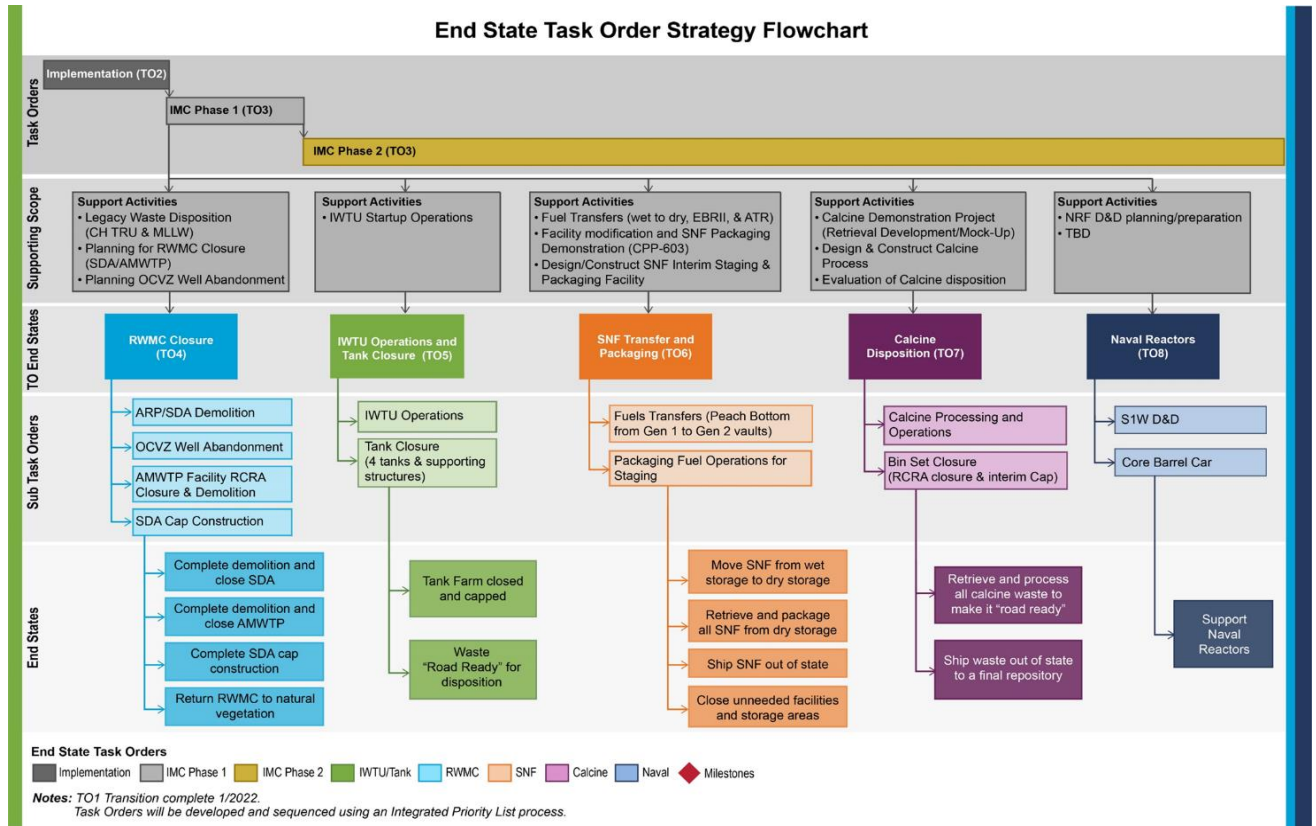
End State Task Order Strategy Flowchart

Task Orders

Implementation (TO2)

IMC Phase 1 (TO3)

IMC Phase 2 (TO3)

Supporting Scope

Support Activities
• Legacy Waste Disposition (CH TRU & MLLW)
• Planning for RWMC Closure (SDA/AMWTP)
• Planning OCVZ Well Abandonment

Support Activities
• IWTU Startup Operations

Support Activities
• Fuel Transfers (wet to dry, EBRII, & ATR)
• Facility modification and SNF Packaging Demonstration (CPP-603)
• Design/Construct SNF Interim Staging & Packaging Facility

Support Activities
• Calcine Demonstration Project (Retrieval Development/Mock-Up)
• Design & Construct Calcine Process
• Evaluation of Calcine disposition

Support Activities
• NRF D&D planning/preparation
• TBD

TO End States

RWMC Closure (TO4)

IWTU Operations and Tank Closure (TO5)

SNF Transfer and Packaging (TO6)

Calcine Disposition (TO7)

Naval Reactors (TO8)

Sub Task Orders

ARP/SDA Demolition

OCVZ Well Abandonment

AMWTP Facility RCRA Closure & Demolition

SDA Cap Construction

IWTU Operations

Tank Closure (4 tanks & supporting structures)

Fuels Transfers (Peach Bottom from Gen 1 to Gen 2 vaults)

Packaging Fuel Operations for Staging

Calcine Processing and Operations

Bin Set Closure (RCRA closure & interim Cap)

S1W D&D

Core Barrel Car

End States

Complete demolition and close SDA

Complete demolition and close AMWTP

Complete SDA cap construction

Return RWMC to natural vegetation

Tank Farm closed and capped

Waste "Road Ready" for disposition

Move SNF from wet storage to dry storage

Retrieve and package all SNF from dry storage

Ship SNF out of state

Close unneeded facilities and storage areas

Retrieve and process all calcine waste to make it "road ready"

Ship waste out of state to a final repository

Support Naval Reactors

End State Task Orders
Implementation IMC Phase 1 IMC Phase 2 IWTU/Tank RWMC SNF Calcine Naval Milestones

Notes: TO1 Transition complete 1/2022.
Task Orders will be developed and sequenced using an Integrated Priority List process.